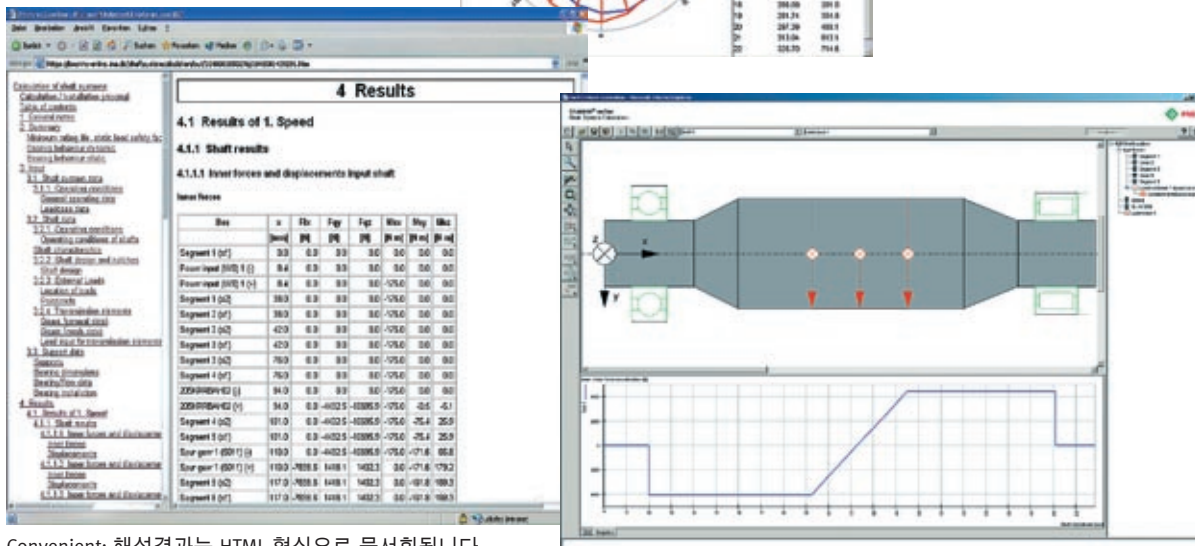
4 Results

4.1 Results of 1. Speed

4.1.1 Shaft results

4.1.1.1 Inner forces and displacements input shaft

Inner forces

| Box | x | Fbx | Fqy | Fqz | Mbx | Mby | Mbz |
|---|---|---|---|---|---|---|---|
| | [mm] | [N] | [N] | [N] | [N m] | [N m] | [N m] |
| Segment 1 (x1) | 0.0 | 0.0 | 0.0 | 0.0 | 0.0 | 0.0 | 0.0 |
| Power input (001) 1 (l) | 8.4 | 0.0 | 0.0 | 0.0 | 0.0 | 0.0 | 0.0 |
| Power input (001) 1 (r) | 8.4 | 0.0 | 0.0 | 0.0 | -175.0 | 0.0 | 0.0 |
| Segment 1 (x2) | 39.0 | 0.0 | 0.0 | 0.0 | -175.0 | 0.0 | 0.0 |
| Segment 2 (x1) | 39.0 | 0.0 | 0.0 | 0.0 | -175.0 | 0.0 | 0.0 |
| Segment 2 (x2) | 42.0 | 0.0 | 0.0 | 0.0 | -175.0 | 0.0 | 0.0 |
| Segment 3 (x1) | 42.0 | 0.0 | 0.0 | 0.0 | -175.0 | 0.0 | 0.0 |
| Segment 3 (x2) | 76.0 | 0.0 | 0.0 | 0.0 | -175.0 | 0.0 | 0.0 |
| Segment 4 (x1) | 76.0 | 0.0 | 0.0 | 0.0 | -175.0 | 0.0 | 0.0 |
| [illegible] (l) | 94.0 | 0.0 | 0.0 | 0.0 | -175.0 | 0.0 | 0.0 |
| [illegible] (r) | 94.0 | 0.0 | -4432.5 | -10385.9 | -175.0 | -0.6 | -6.1 |
| Segment 4 (x2) | 101.0 | 0.0 | -4432.5 | -10385.9 | -175.0 | -75.4 | 25.9 |
| Segment 5 (x1) | 101.0 | 0.0 | -4432.5 | -10385.9 | -175.0 | -75.4 | 25.9 |
| Spur gear 1 (6011) (l) | 110.0 | 0.0 | -4432.5 | -10385.9 | -175.0 | -171.6 | 65.8 |
| Spur gear 1 (6011) (r) | 110.0 | -7658.6 | 1418.1 | 1432.3 | 0.0 | -171.6 | 179.2 |
| Segment 5 (x2) | 117.0 | -7658.6 | 1418.1 | 1432.3 | 0.0 | -161.8 | 169.3 |
| Segment 6 (x1) | 117.0 | -7658.6 | 1418.1 | 1432.3 | 0.0 | -161.8 | 169.3 |

Convenient: 해석결과는 HTML 형식으로 문서화됩니다